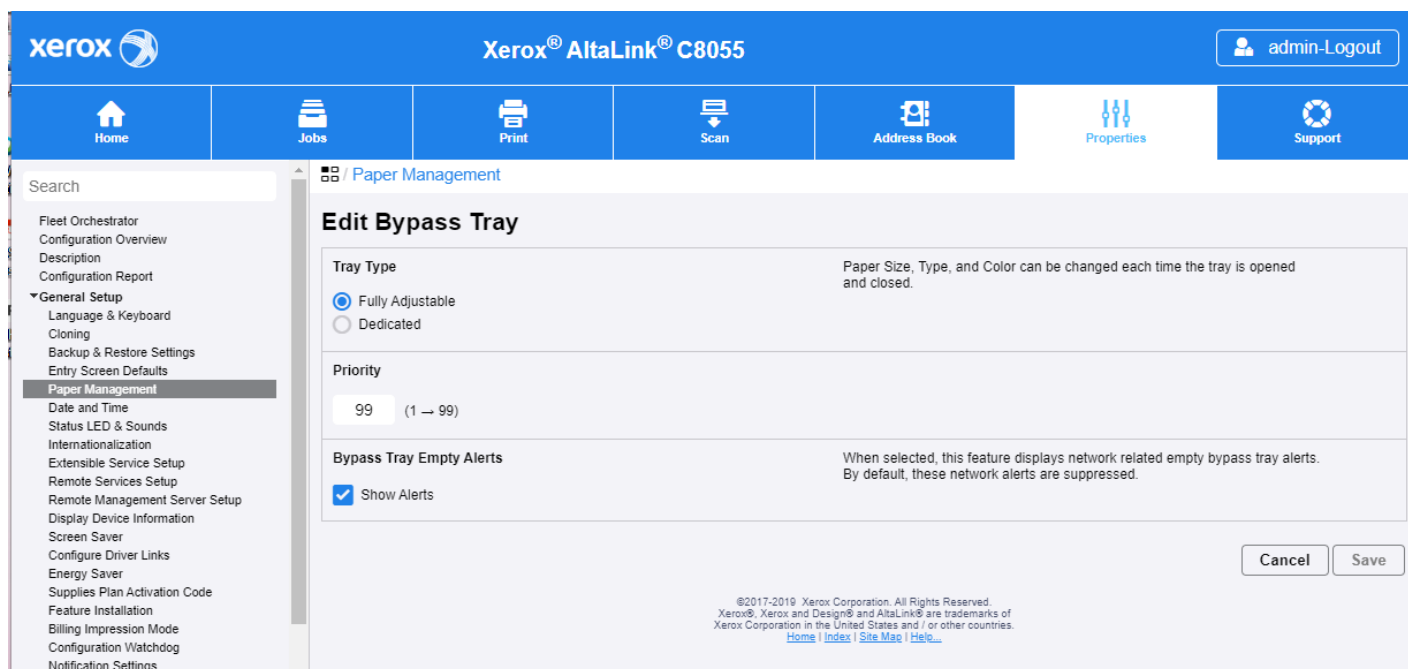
xerox

Xerox® AltaLink® C8055

admin-Logout

Home
Jobs
Print
Scan
Address Book
Properties
Support

Search

Fleet Orchestrator
Configuration Overview
Description
Configuration Report
General Setup
Language & Keyboard
Cloning
Backup & Restore Settings
Entry Screen Defaults
Paper Management
Date and Time
Status LED & Sounds
Internationalization
Extensible Service Setup
Remote Services Setup
Remote Management Server Setup
Display Device Information
Screen Saver
Configure Driver Links
Energy Saver
Supplies Plan Activation Code
Feature Installation
Billing Impression Mode
Configuration Watchdog
Notification Settings

/ Paper Management

Edit Bypass Tray

Tray Type

Fully Adjustable
Dedicated

Paper Size, Type, and Color can be changed each time the tray is opened and closed.

Priority

99 (1 → 99)

Bypass Tray Empty Alerts

Show Alerts

When selected, this feature displays network related empty bypass tray alerts. By default, these network alerts are suppressed.

Cancel Save

©2017-2019 Xerox Corporation. All Rights Reserved.
Xerox®, Xerox and Design® and AltaLink® are trademarks of Xerox Corporation in the United States and / or other countries.
Home | Index | Site Map | Help...